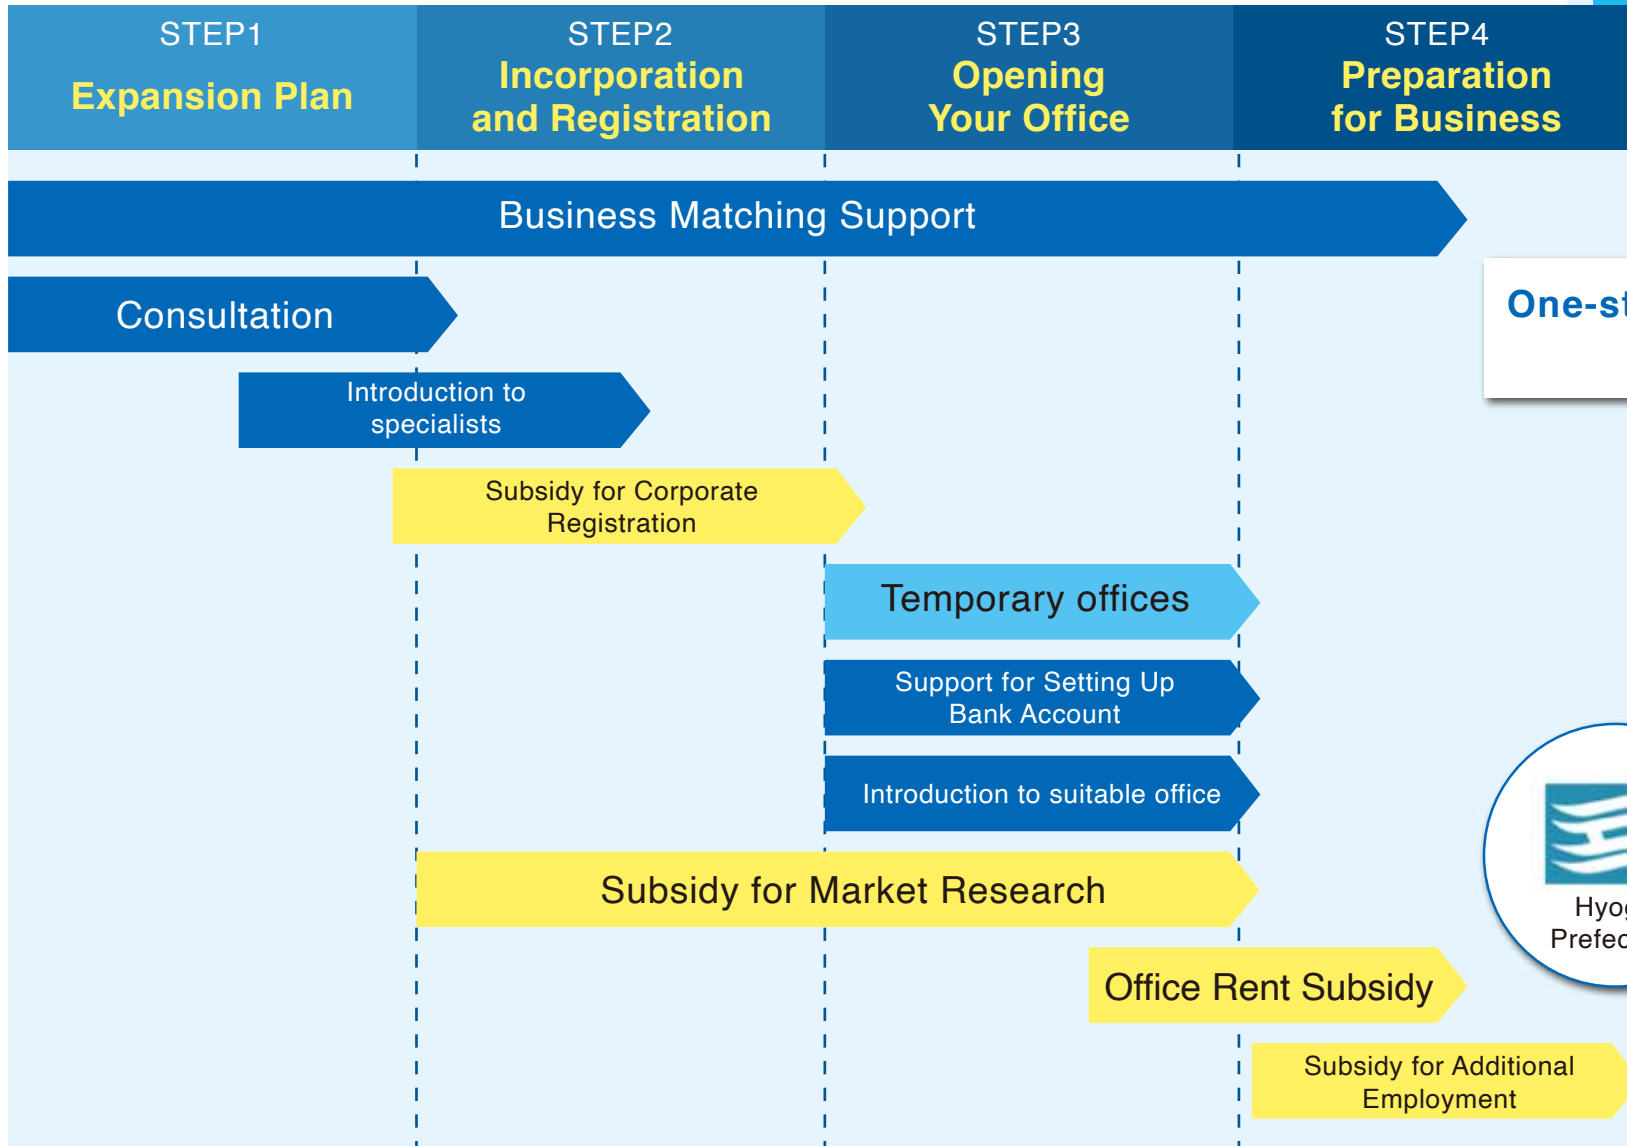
STEP1
Expansion Plan

STEP2
Incorporation and Registration

STEP3
Opening Your Office

STEP4
Preparation for Business

Business Matching Support

Consultation

One-st

Introduction to specialists

Subsidy for Corporate Registration

Temporary offices

Support for Setting Up Bank Account

Introduction to suitable office

Subsidy for Market Research

Hyo
Prefec

Office Rent Subsidy

Subsidy for Additional Employment